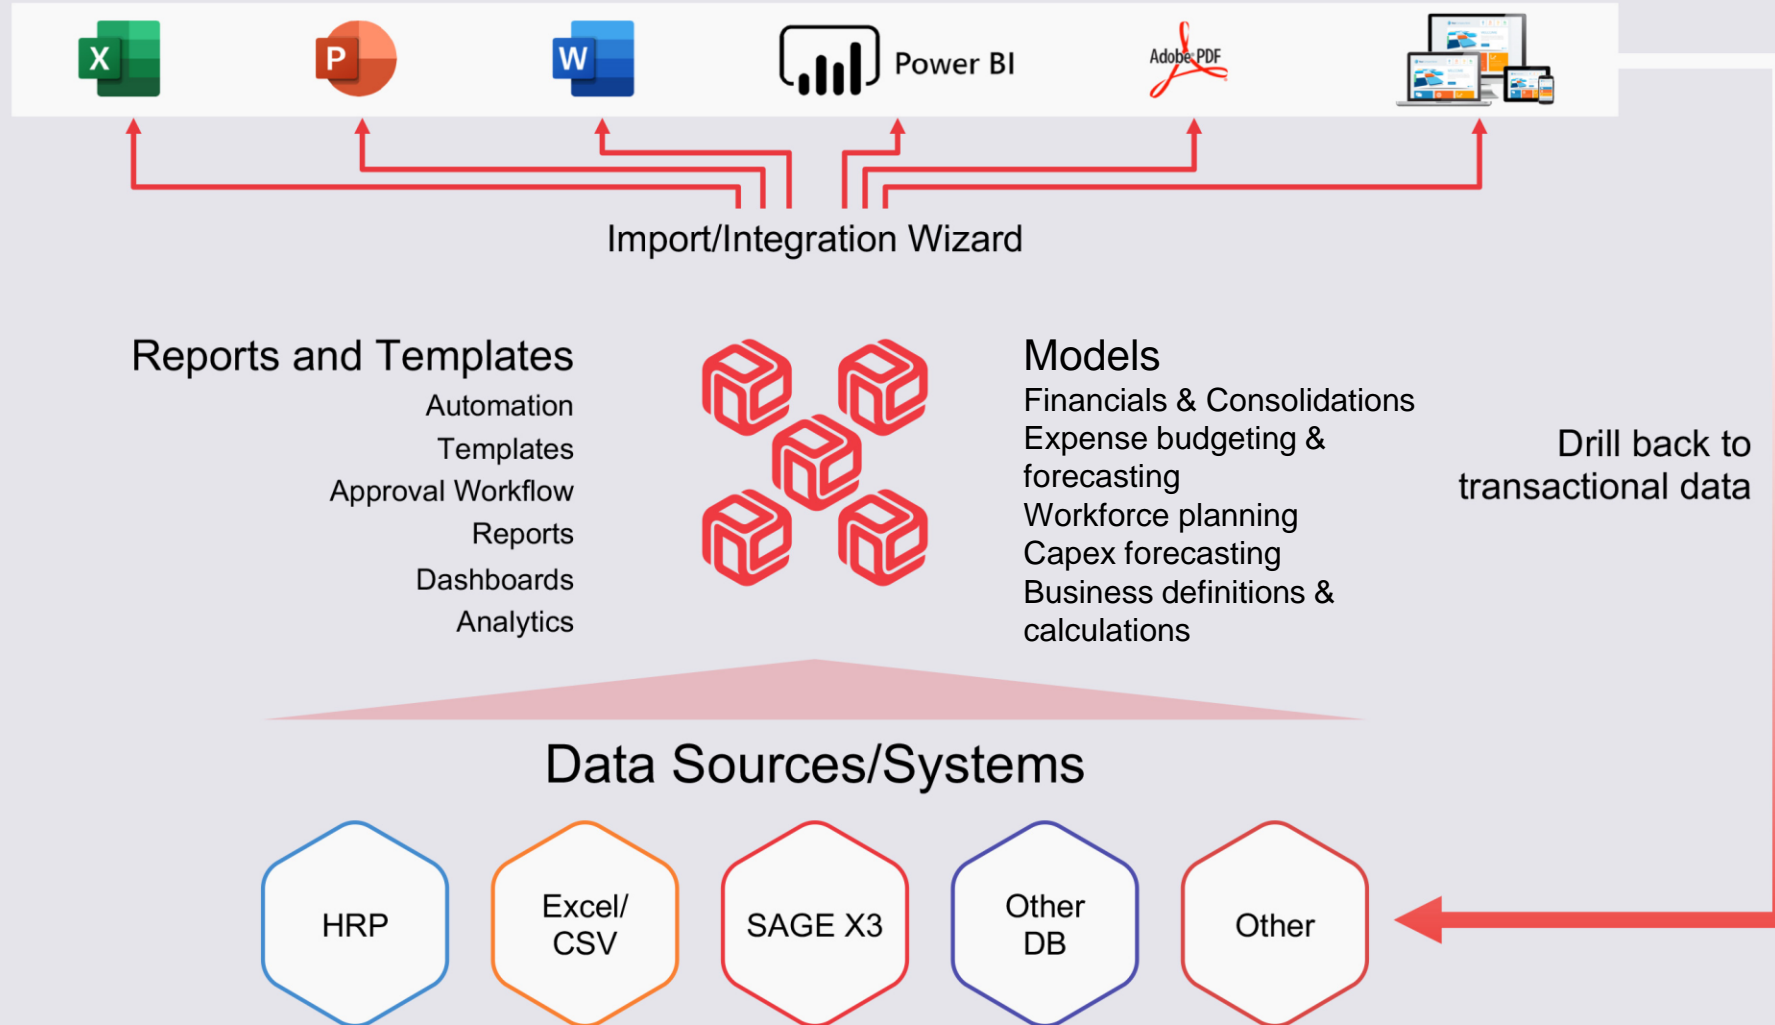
X P W Power BI Adobe PDF

Import/Integration Wizard

Reports and Templates
Automation
Templates
Approval Workflow
Reports
Dashboards
Analytics

Models
Financials & Consolidations
Expense budgeting & forecasting
Workforce planning
Capex forecasting
Business definitions & calculations

Drill back to transactional data

Data Sources/Systems

HRP

Excel/ CSV

SAGE X3

Other DB

Other